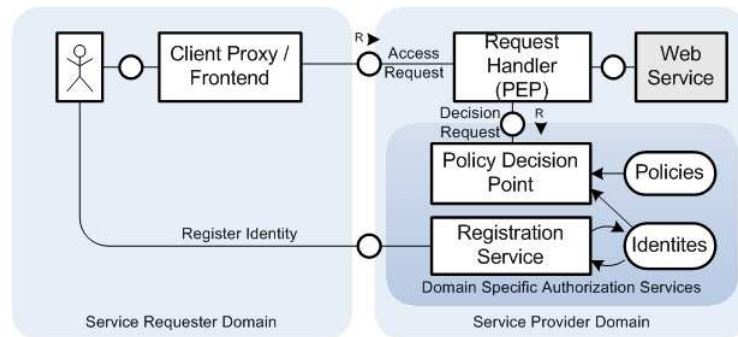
Client Proxy / Frontend

R

Access Request

Request Handler (PEP)

Web Service

Decision Request

R

Policy Decision Point

Policies

Register Identity

Registration Service

Identites

Domain Specific Authorization Services

Service Requester Domain

Service Provider Domain